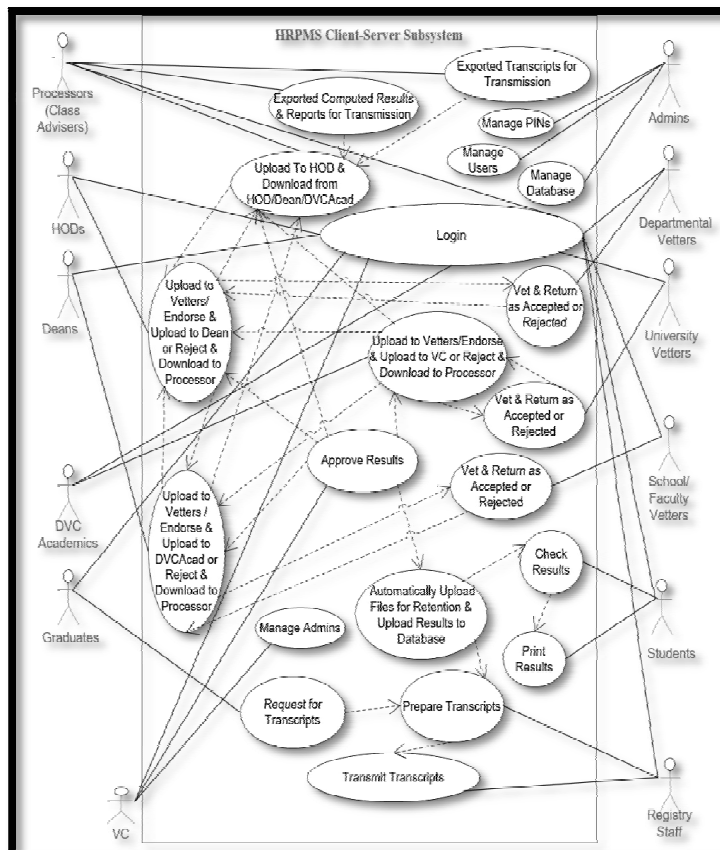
HRPMS Client-Server Subsystem

Processors (Class Advisers)

Exported Transcripts for Transmission

Admins

Exported Computed Results & Reports for Transmission

Manage PINs

Manage Users

Manage Database

Departmental Vetters

HODs

Upload To HOD & Download from HOD/Dean/DVCAcad

Login

Deans

Upload to Vetters/ Endorse & Upload to Dean or Reject & Download to Processor

Vet & Return as Accepted or Rejected

University Vetters

Upload to Vetters/Endorse & Upload to VC or Reject & Download to Processor

Vet & Return as Accepted or Rejected

DVC Academics

Approve Results

Vet & Return as Accepted or Rejected

School/ Faculty Vetters

Graduates

Upload to Vetters / Endorse & Upload to DVCAcad or Reject & Download to Processor

Automatically Upload Files for Retention & Upload Results to Database

Check Results

Manage Admins

Print Results

Students

Request for Transcripts

Prepare Transcripts

Transmit Transcripts

VC

Registry Staff